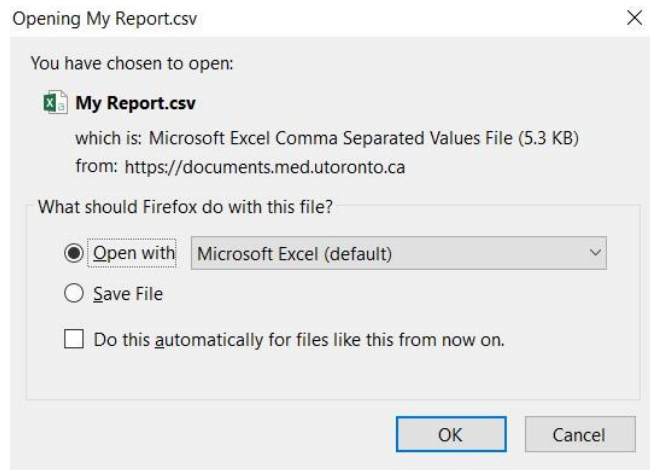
Opening My Report.csv

×

You have chosen to open:

My Report.csv

which is: Microsoft Excel Comma Separated Values File (5.3 KB)
from: https://documents.med.utoronto.ca

What should Firefox do with this file?

Open with Microsoft Excel (default)

Save File

Do this automatically for files like this from now on.

OK Cancel